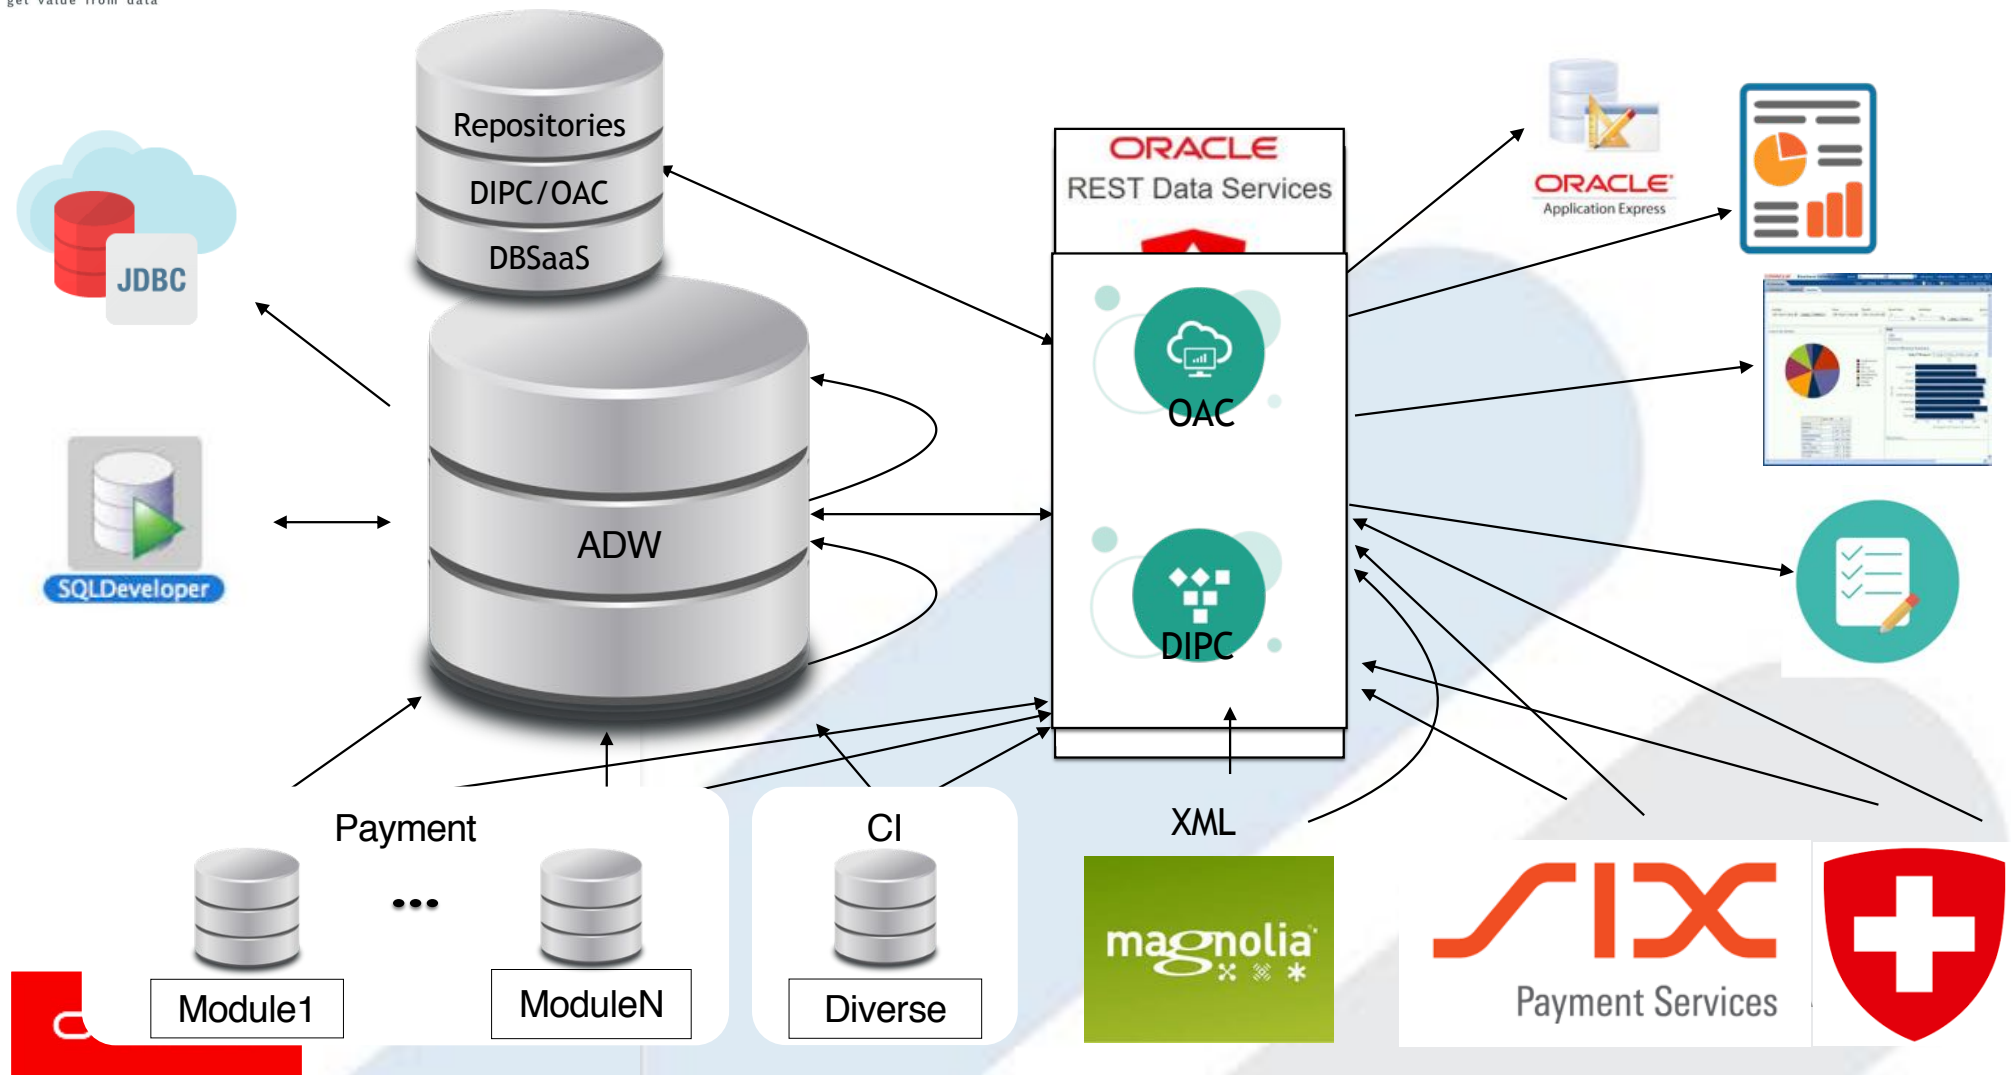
get value from data

Repositories
DIPC/OAC
DBSaaS

JDBC

SQLDeveloper

ADW

ORACLE
REST Data Services

OAC

DIPC

ORACLE
Application Express

Payment
Module1
...
ModuleN

CI
Diverse

XML

magnolia

SIX
Payment Services